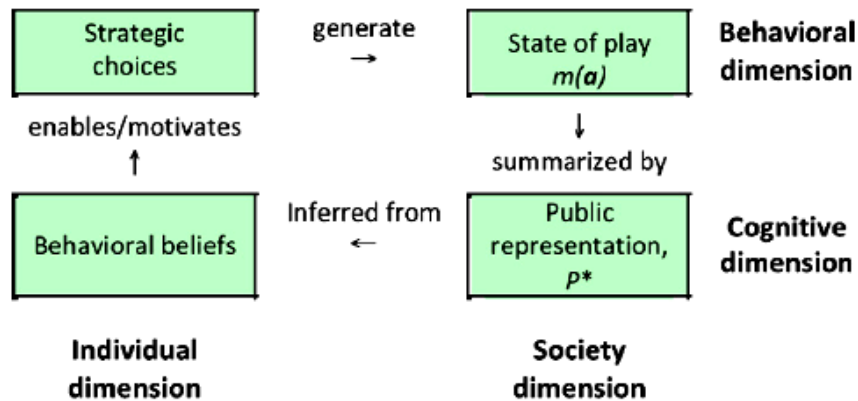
Strategic choices

generate
→

State of play
$m(a)$

Behavioral dimension

enables/motivates
↑

↓
summarized by

Behavioral beliefs

Inferred from
←

Public representation, $P^*$

Cognitive dimension

Individual dimension

Society dimension